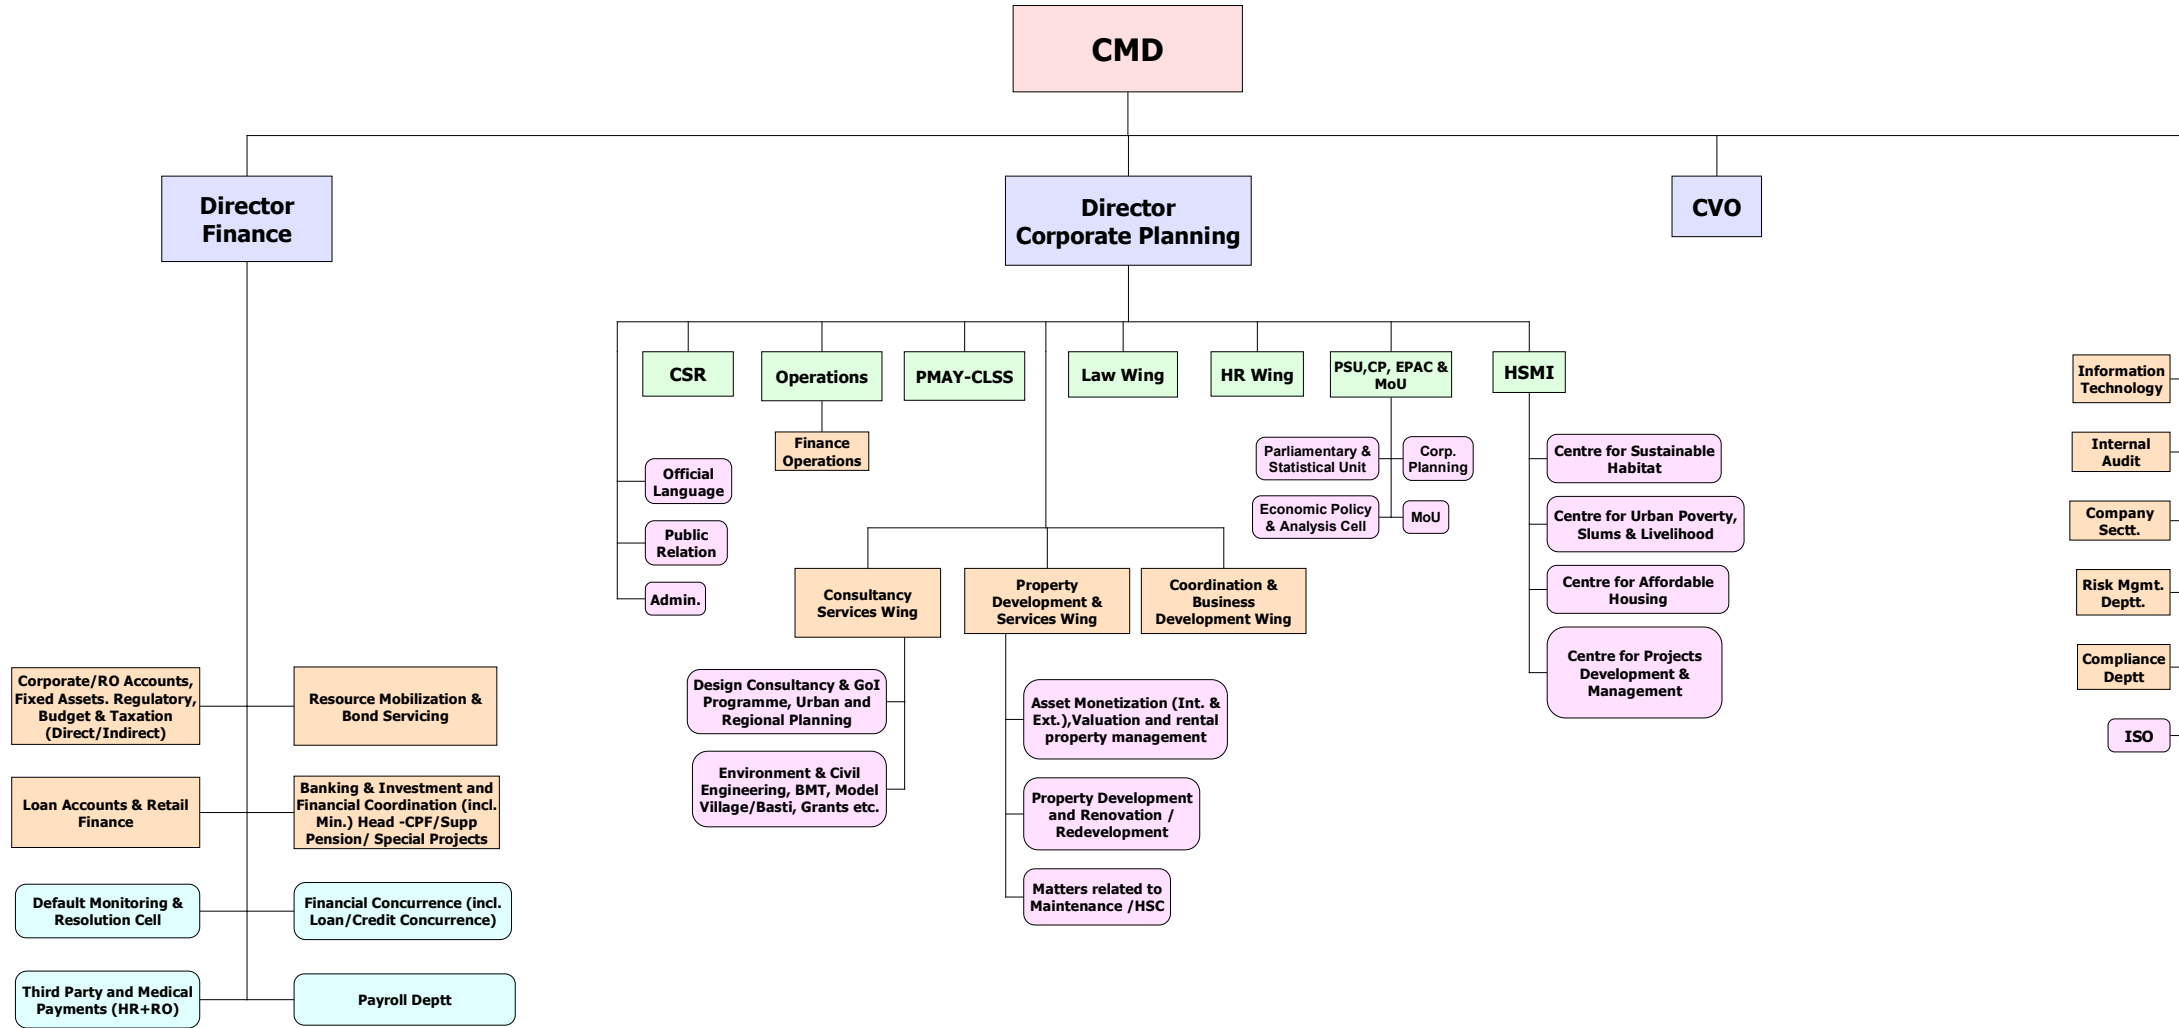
CMD

Director Finance

Director Corporate Planning

CVO

CSR

Operations

PMAY-CLSS

Law Wing

HR Wing

PSU,CP, EPAC & MoU

HSMI

Finance Operations

Official Language

Public Relation

Admin.

Parliamentary & Statistical Unit

Corp. Planning

Economic Policy & Analysis Cell

MoU

Centre for Sustainable Habitat

Centre for Urban Poverty, Slums & Livelihood

Centre for Affordable Housing

Centre for Projects Development & Management

Consultancy Services Wing

Property Development & Services Wing

Coordination & Business Development Wing

Design Consultancy & GoI Programme, Urban and Regional Planning

Environment & Civil Engineering, BMT, Model Village/Basti, Grants etc.

Asset Monetization (Int. & Ext.),Valuation and rental property management

Property Development and Renovation / Redevelopment

Matters related to Maintenance /HSC

Corporate/RO Accounts, Fixed Assets. Regulatory, Budget & Taxation (Direct/Indirect)

Resource Mobilization & Bond Servicing

Loan Accounts & Retail Finance

Banking & Investment and Financial Coordination (incl. Min.) Head -CPF/Supp Pension/ Special Projects

Default Monitoring & Resolution Cell

Financial Concurrence (incl. Loan/Credit Concurrence)

Third Party and Medical Payments (HR+RO)

Payroll Deptt

Information Technology

Internal Audit

Company Sectt.

Risk Mgmt. Deptt.

Compliance Deptt

ISO